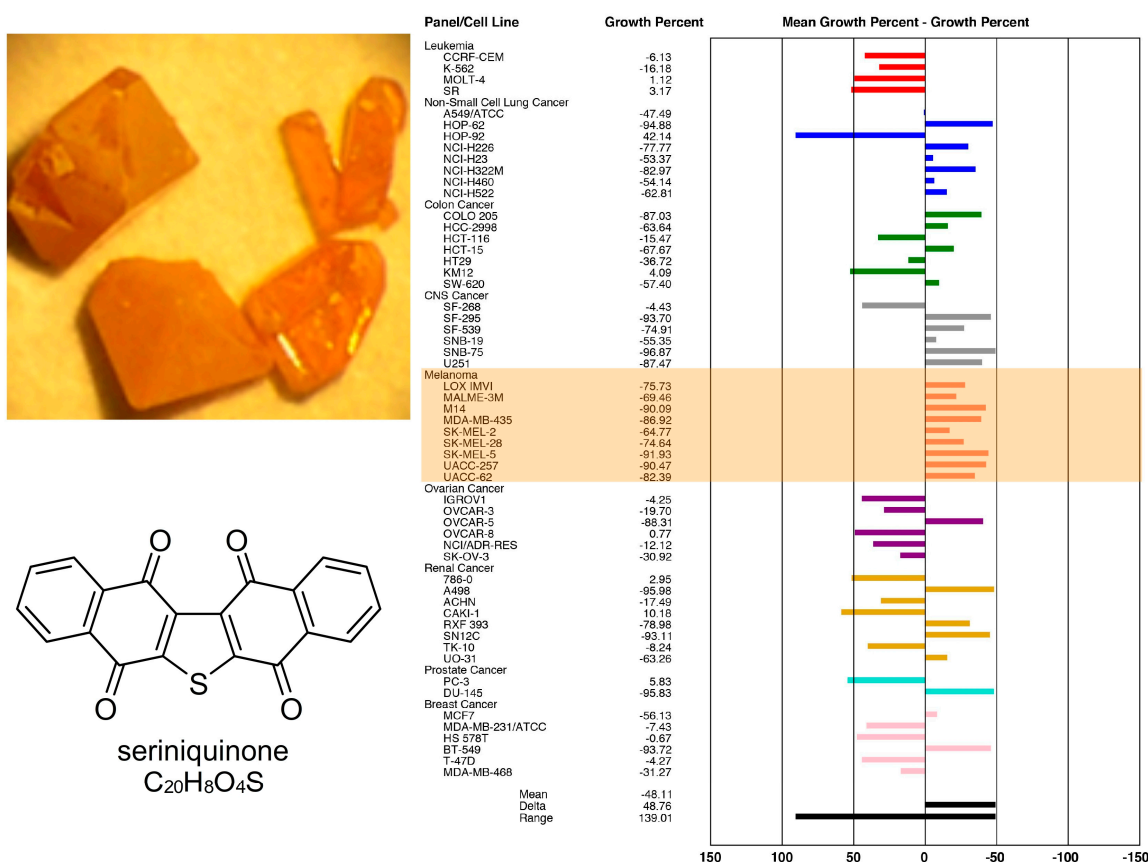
O O
S
O O
seriniquinone
$C_{20}H_{8}O_{4}S$

| Panel/Cell Line | Growth Percent |
|---|---|
| Leukemia | |
| CCRF-CEM | -6.13 |
| K-562 | -16.18 |
| MOLT-4 | 1.12 |
| SR | 3.17 |
| Non-Small Cell Lung Cancer | |
| A549/ATCC | -47.49 |
| HOP-62 | -94.88 |
| HOP-92 | 42.14 |
| NCI-H226 | -77.77 |
| NCI-H23 | -53.37 |
| NCI-H322M | -82.97 |
| NCI-H460 | -54.14 |
| NCI-H522 | -62.81 |
| Colon Cancer | |
| COLO 205 | -87.03 |
| HCC-2998 | -63.64 |
| HCT-116 | -15.47 |
| HCT-15 | -67.67 |
| HT29 | -36.72 |
| KM12 | 4.09 |
| SW-620 | -57.40 |
| CNS Cancer | |
| SF-268 | -4.43 |
| SF-295 | -93.70 |
| SF-539 | -74.91 |
| SNB-19 | -55.35 |
| SNB-75 | -96.87 |
| U251 | -87.47 |
| Melanoma | |
| LOX IMVI | -75.73 |
| MALME-3M | -69.46 |
| M14 | -90.09 |
| MDA-MB-435 | -86.92 |
| SK-MEL-2 | -64.77 |
| SK-MEL-28 | -74.64 |
| SK-MEL-5 | -91.93 |
| UACC-257 | -90.47 |
| UACC-62 | -82.39 |
| Ovarian Cancer | |
| IGROV1 | -4.25 |
| OVCAR-3 | -19.70 |
| OVCAR-5 | -88.31 |
| OVCAR-8 | 0.77 |
| NCI/ADR-RES | -12.12 |
| SK-OV-3 | -30.92 |
| Renal Cancer | |
| 786-0 | 2.95 |
| A498 | -95.98 |
| ACHN | -17.49 |
| CAKI-1 | 10.18 |
| RXF 393 | -78.98 |
| SN12C | -93.11 |
| TK-10 | -8.24 |
| UO-31 | -63.26 |
| Prostate Cancer | |
| PC-3 | 5.83 |
| DU-145 | -95.83 |
| Breast Cancer | |
| MCF7 | -56.13 |
| MDA-MB-231/ATCC | -7.43 |
| HS 578T | -0.67 |
| BT-549 | -93.72 |
| T-47D | -4.27 |
| MDA-MB-468 | -31.27 |
| Mean | -48.11 |
| Delta | 48.76 |
| Range | 139.01 |

Mean Growth Percent - Growth Percent

150 100 50 0 -50 -100 -150